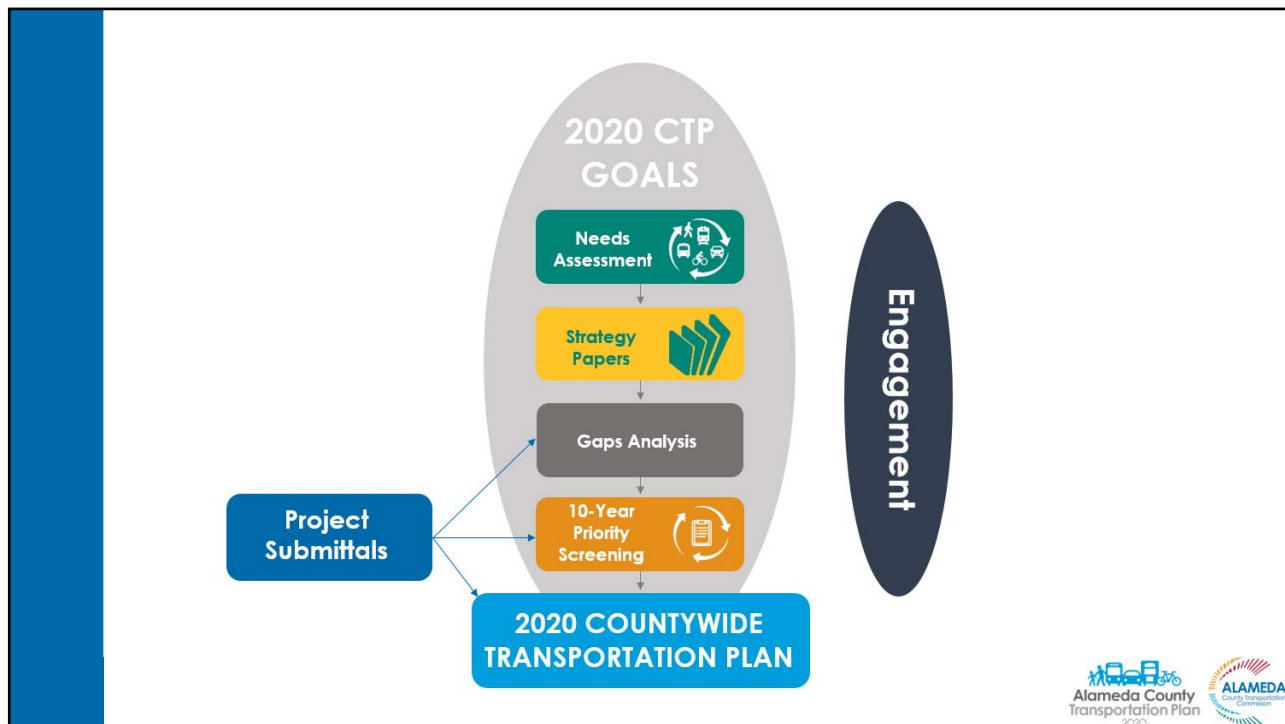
2020 CTP GOALS

Needs Assessment

Strategy Papers

Gaps Analysis

10-Year Priority Screening

Engagement

Project Submittals

2020 COUNTYWIDE TRANSPORTATION PLAN

Alameda County Transportation Plan 2020

ALAMEDA County Transportation Commission